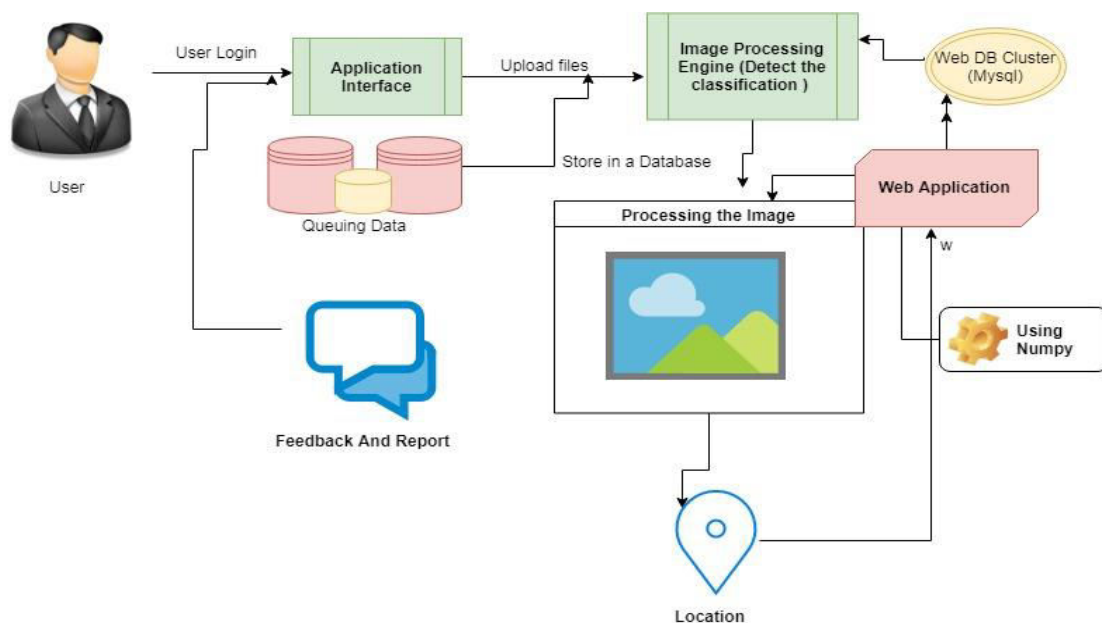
User Login

Application Interface

Upload files

Image Processing Engine (Detect the classification )

Web DB Cluster (Mysql)

User

Queuing Data

Store in a Database

Web Application

Processing the Image

w

Using Numpy

Feedback And Report

Location